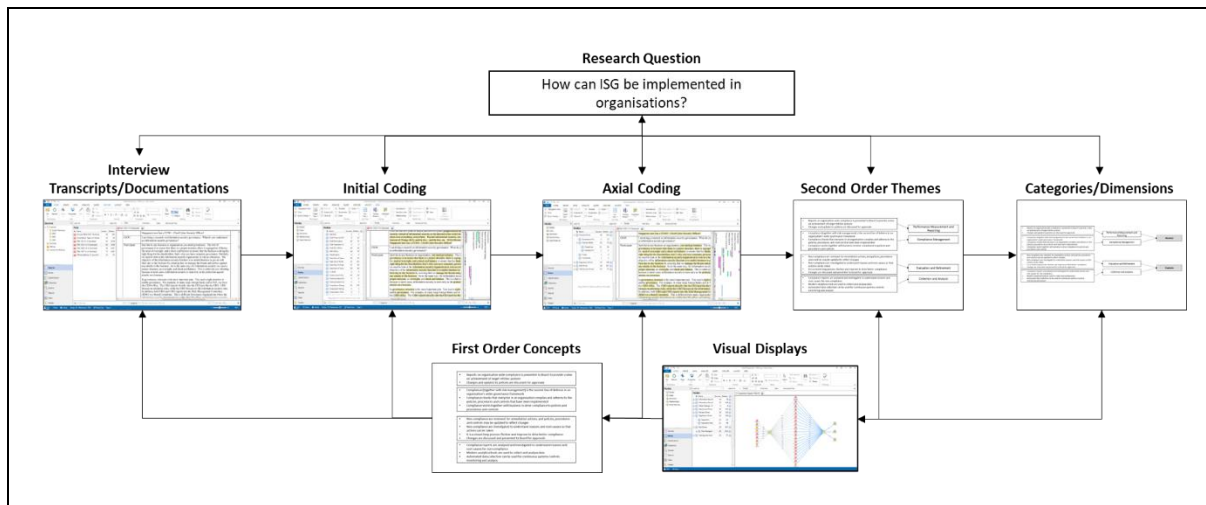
Research Question

How can ISG be implemented in organisations?

Interview Transcripts/Documentations

Initial Coding

Axial Coding

Second Order Themes

Categories/Dimensions

First Order Concepts

Visual Displays